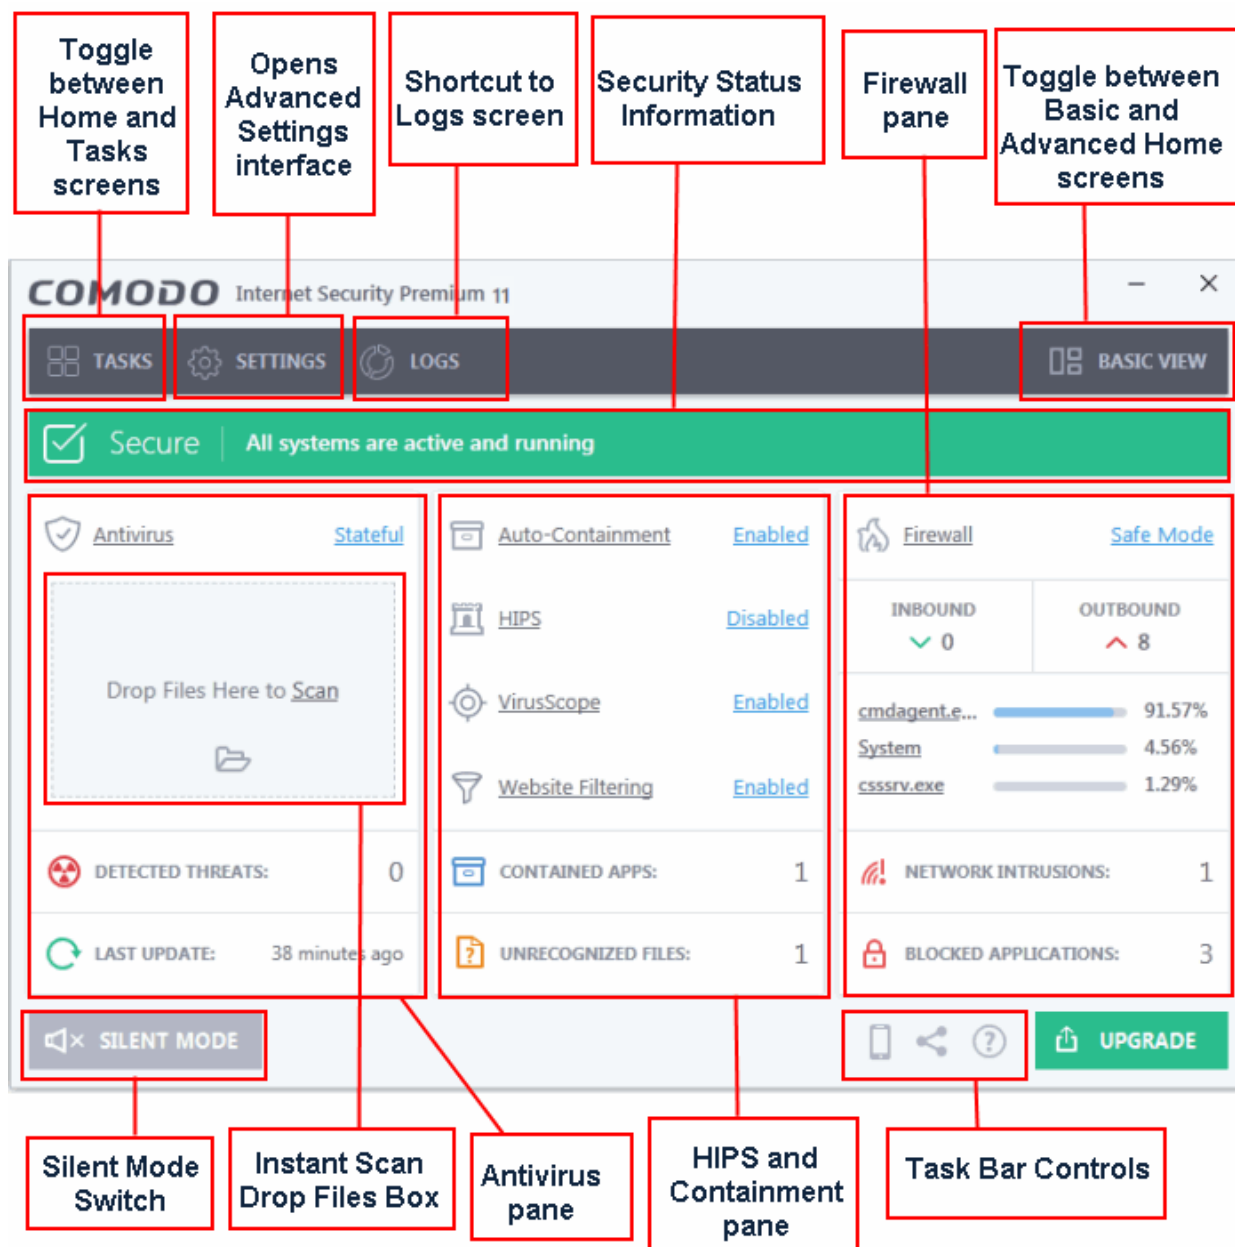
Toggle between Home and Tasks screens

Opens Advanced Settings interface

Shortcut to Logs screen

Security Status Information

Firewall pane

Toggle between Basic and Advanced Home screens

COMODO Internet Security Premium 11

TASKS

SETTINGS

LOGS

BASIC VIEW

Secure All systems are active and running

Antivirus Stateful

Drop Files Here to Scan

DETECTED THREATS: 0

LAST UPDATE: 38 minutes ago

Auto-Containment Enabled

HIPS Disabled

VirusScope Enabled

Website Filtering Enabled

CONTAINED APPS: 1

UNRECOGNIZED FILES: 1

Firewall Safe Mode

INBOUND 0

OUTBOUND 8

cmdagent.e... 91.57%

System 4.56%

csssrv.exe 1.29%

NETWORK INTRUSIONS: 1

BLOCKED APPLICATIONS: 3

SILENT MODE

UPGRADE

Silent Mode Switch

Instant Scan Drop Files Box

Antivirus pane

HIPS and Containment pane

Task Bar Controls